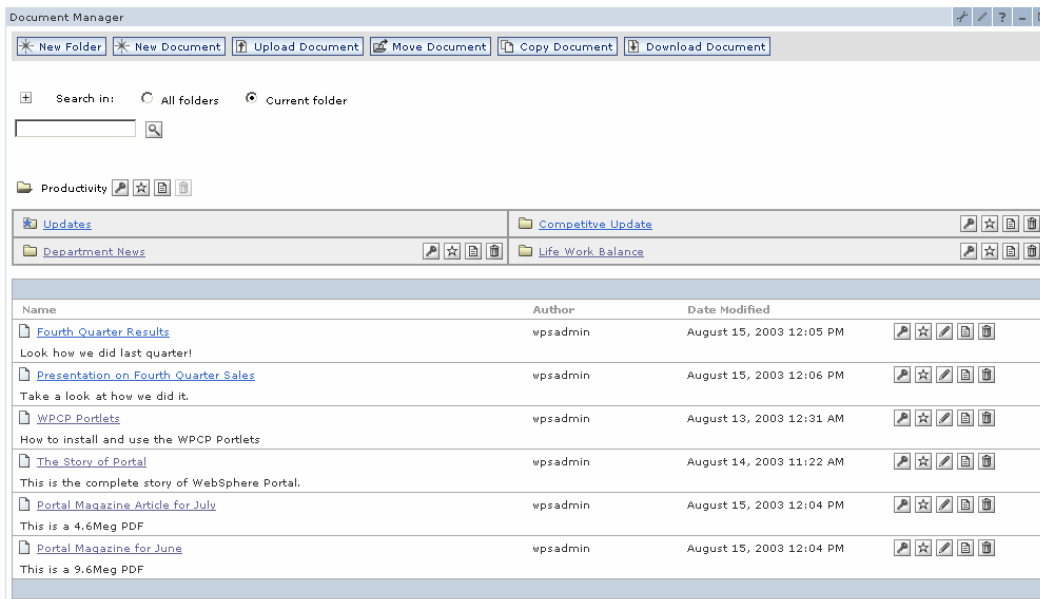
Document Manager

New Folder | New Document | Upload Document | Move Document | Copy Document | Download Document

Search in: All folders Current folder

Productivity

| Updates | Competitve Update |
|---|---|
| Department News | Life Work Balance |

| Name | Author | Date Modified |
|---|---|---|
| Fourth Quarter Results<br>Look how we did last quarter! | wpsadmin | August 15, 2003 12:05 PM |
| Presentation on Fourth Quarter Sales<br>Take a look at how we did it. | wpsadmin | August 15, 2003 12:06 PM |
| WPCP Portlets<br>How to install and use the WPCP Portlets | wpsadmin | August 13, 2003 12:31 AM |
| The Story of Portal<br>This is the complete story of WebSphere Portal. | wpsadmin | August 14, 2003 11:22 AM |
| Portal Magazine Article for July<br>This is a 4.6Meg PDF | wpsadmin | August 15, 2003 12:04 PM |
| Portal Magazine for June<br>This is a 9.6Meg PDF | wpsadmin | August 15, 2003 12:04 PM |